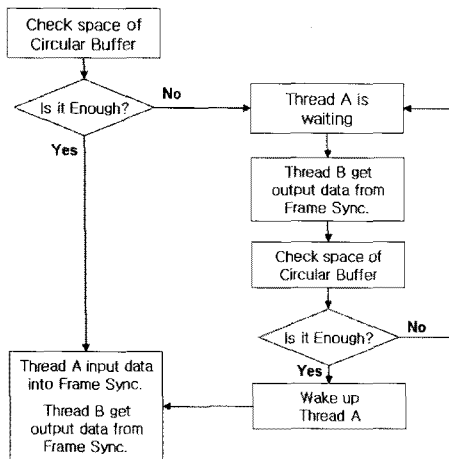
Check space of Circular Buffer

Is it Enough?

No

Yes

Thread A is waiting

Thread B get output data from Frame Sync.

Check space of Circular Buffer

Is it Enough?

No

Yes

Thread A input data into Frame Sync.

Thread B get output data from Frame Sync.

Wake up Thread A